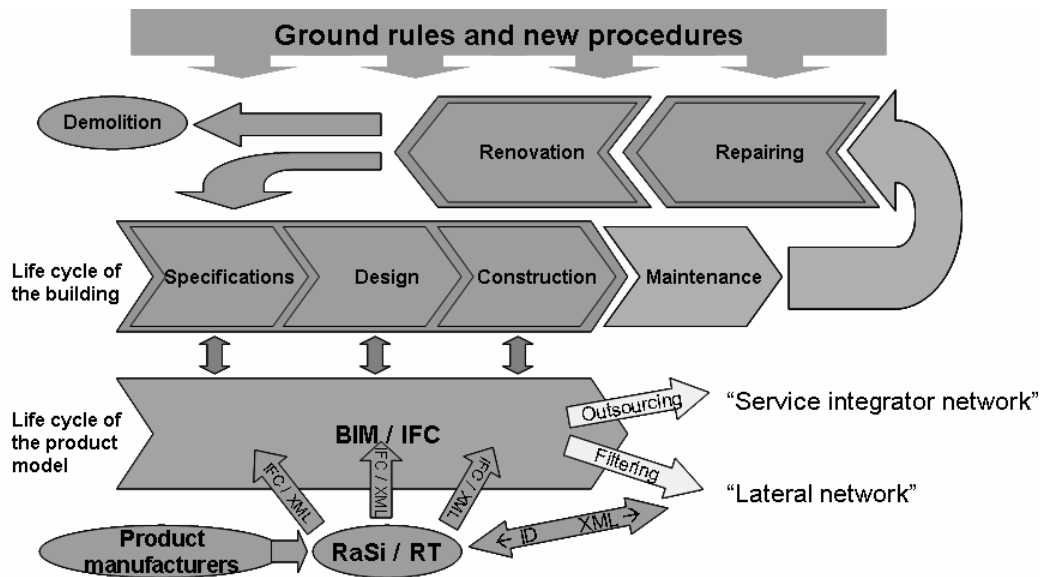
Ground rules and new procedures

Demolition

Renovation

Repairing

Life cycle of the building

Specifications

Design

Construction

Maintenance

Life cycle of the product model

BIM / IFC

Outsourcing

"Service integrator network"

Filtering

"Lateral network"

IFC / XML

IFC / XML

IFC / XML

Product manufacturers

RaSi / RT

← ID

XML →